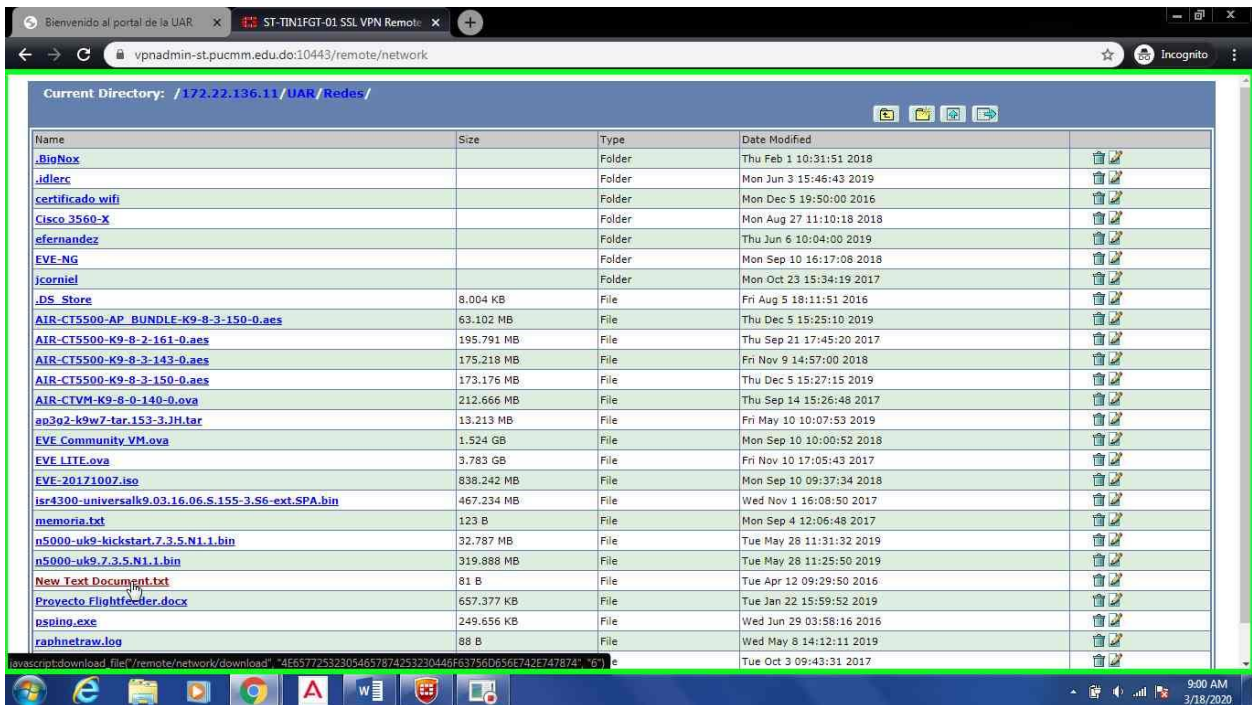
Bienvenido al portal de la UAR ×
ST-TIN1FGT-01 SSL VPN Remote ×
vpnadmin-st.pucmm.edu.do:10443/remote/network
Incognito

Current Directory: /172.22.136.11/UAR/Redes/

| Name | Size | Type | Date Modified |
|---|---|---|---|
| .BigNox | | Folder | Thu Feb 1 10:31:51 2018 |
| .idlerc | | Folder | Mon Jun 3 15:46:43 2019 |
| certificado wifi | | Folder | Mon Dec 5 19:50:00 2016 |
| Cisco 3560-X | | Folder | Mon Aug 27 11:10:18 2018 |
| efernandez | | Folder | Thu Jun 6 10:04:00 2019 |
| EVE-NG | | Folder | Mon Sep 10 16:17:08 2018 |
| jcorniel | | Folder | Mon Oct 23 15:34:19 2017 |
| .DS_Store | 8.004 KB | File | Fri Aug 5 18:11:51 2016 |
| AIR-CT5500-AP_BUNDLE-K9-8-3-150-0.aes | 63.102 MB | File | Thu Dec 5 15:25:10 2019 |
| AIR-CT5500-K9-8-2-161-0.aes | 195.791 MB | File | Thu Sep 21 17:45:20 2017 |
| AIR-CT5500-K9-8-3-143-0.aes | 175.218 MB | File | Fri Nov 9 14:57:00 2018 |
| AIR-CT5500-K9-8-3-150-0.aes | 173.176 MB | File | Thu Dec 5 15:27:15 2019 |
| AIR-CTVM-K9-8-0-140-0.ova | 212.666 MB | File | Thu Sep 14 15:26:48 2017 |
| ap3g2-k9w7-tar.153-3.JH.tar | 13.213 MB | File | Fri May 10 10:07:53 2019 |
| EVE Community VM.ova | 1.524 GB | File | Mon Sep 10 10:00:52 2018 |
| EVE LITE.ova | 3.783 GB | File | Fri Nov 10 17:05:43 2017 |
| EVE-20171007.iso | 838.242 MB | File | Mon Sep 10 09:37:34 2018 |
| isr4300-universalk9.03.16.06.S.155-3.S6-ext.SPA.bin | 467.234 MB | File | Wed Nov 1 16:08:50 2017 |
| memoria.txt | 123 B | File | Mon Sep 4 12:06:48 2017 |
| n5000-uk9-kickstart.7.3.5.N1.1.bin | 32.787 MB | File | Tue May 28 11:31:32 2019 |
| n5000-uk9.7.3.5.N1.1.bin | 319.888 MB | File | Tue May 28 11:25:50 2019 |
| New Text Document.txt | 81 B | File | Tue Apr 12 09:29:50 2016 |
| Proyecto Flightfeeder.docx | 657.377 KB | File | Tue Jan 22 15:59:52 2019 |
| psping.exe | 249.656 KB | File | Wed Jun 29 03:58:16 2016 |
| raphnetraw.log | 88 B | File | Wed May 8 14:12:11 2019 |
| | | e | Tue Oct 3 09:43:31 2017 |

javascript:download_file("/remote/network/download", "4E6577253230546578742530446F63756D656E742E747874", "6")

9:00 AM
3/18/2020